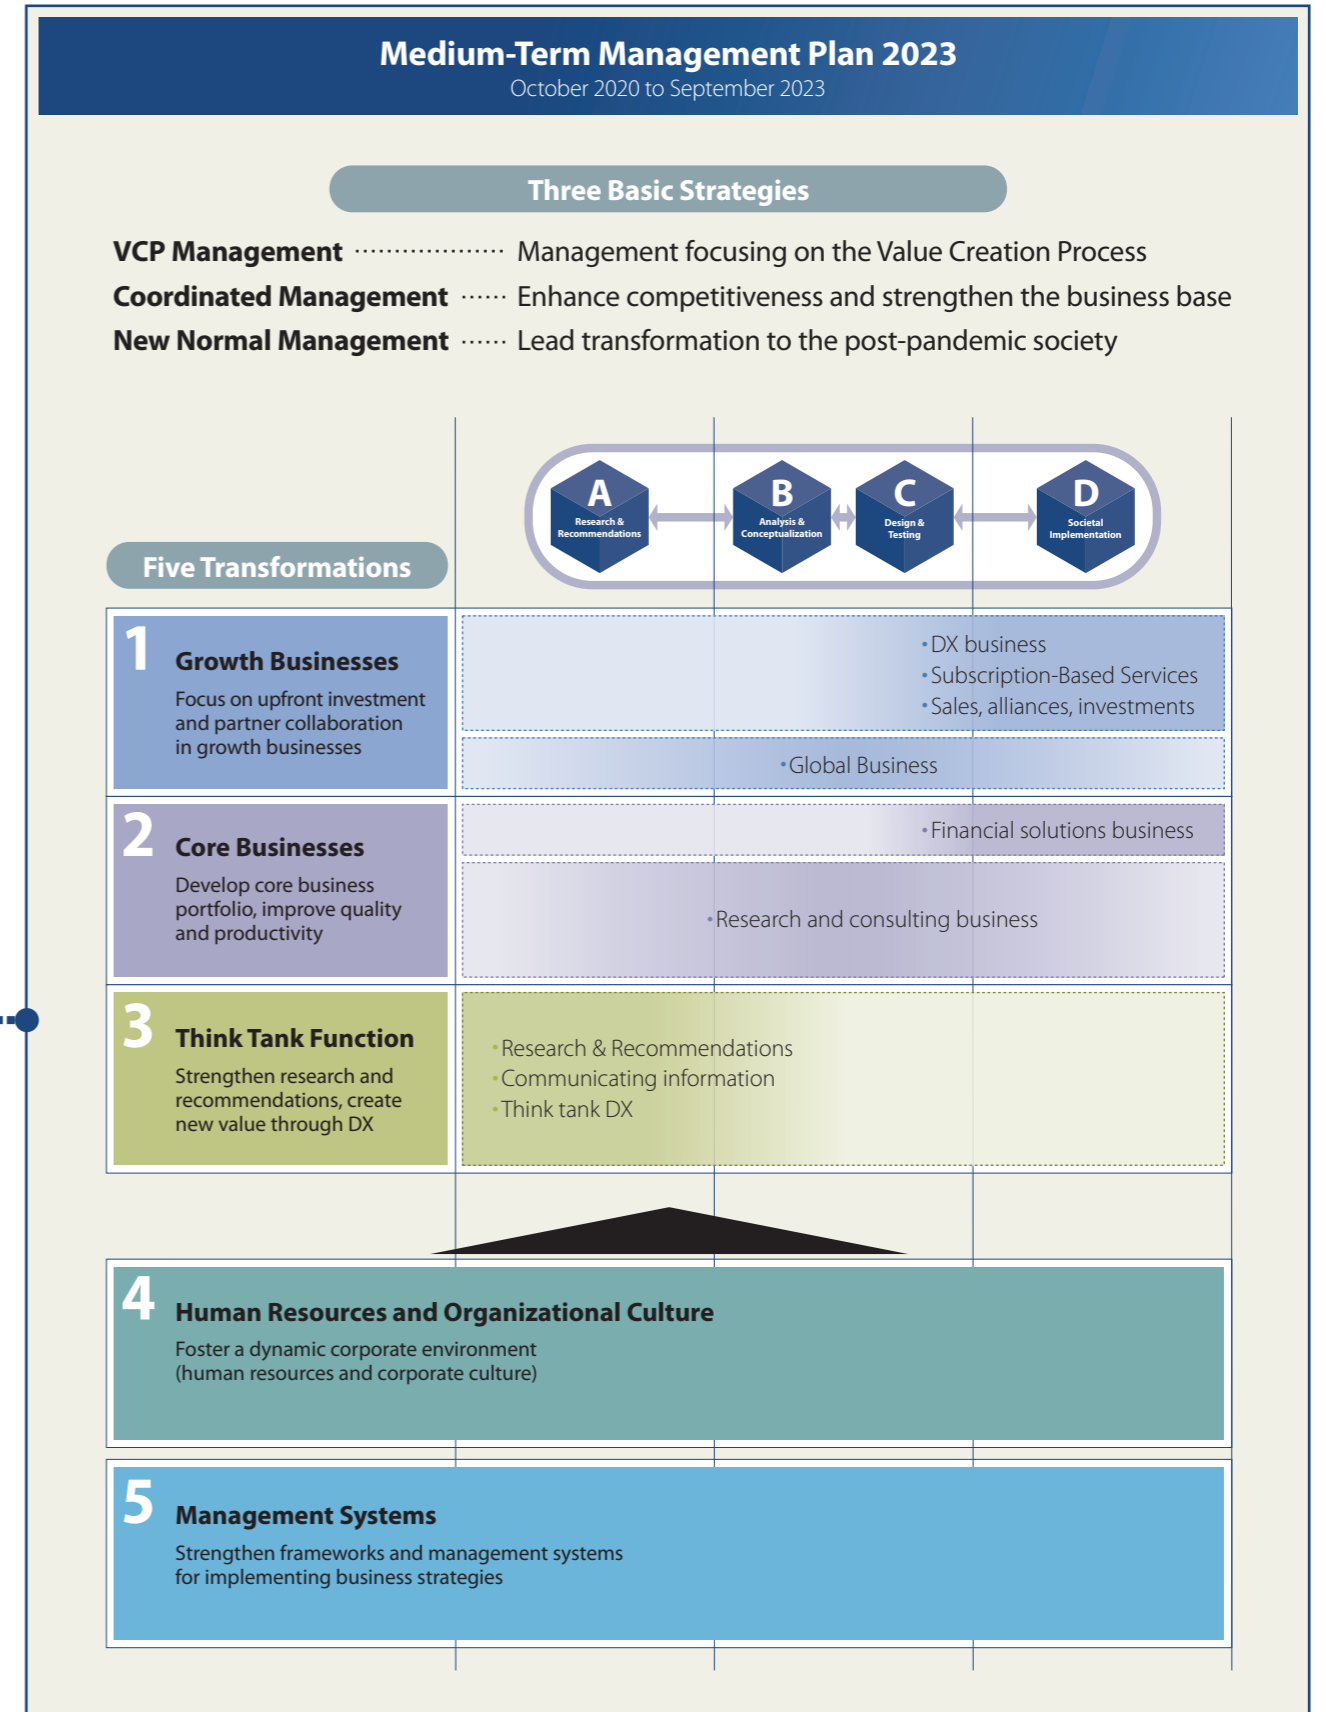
Medium-Term Management Plan 2023
October 2020 to September 2023

Three Basic Strategies

VCP Management ······················ Management focusing on the Value Creation Process
Coordinated Management ······ Enhance competitiveness and strengthen the business base
New Normal Management ······ Lead transformation to the post-pandemic society

A Research & Recommendations
B Analysis & Conceptualization
C Design & Testing
D Societal Implementation

Five Transformations

1 Growth Businesses
Focus on upfront investment and partner collaboration in growth businesses

•DX business
•Subscription-Based Services
•Sales, alliances, investments
•Global Business

2 Core Businesses
Develop core business portfolio, improve quality and productivity

•Financial solutions business
•Research and consulting business

3 Think Tank Function
Strengthen research and recommendations, create new value through DX

•Research & Recommendations
•Communicating information
•Think tank DX

4 Human Resources and Organizational Culture
Foster a dynamic corporate environment (human resources and corporate culture)

5 Management Systems
Strengthen frameworks and management systems for implementing business strategies